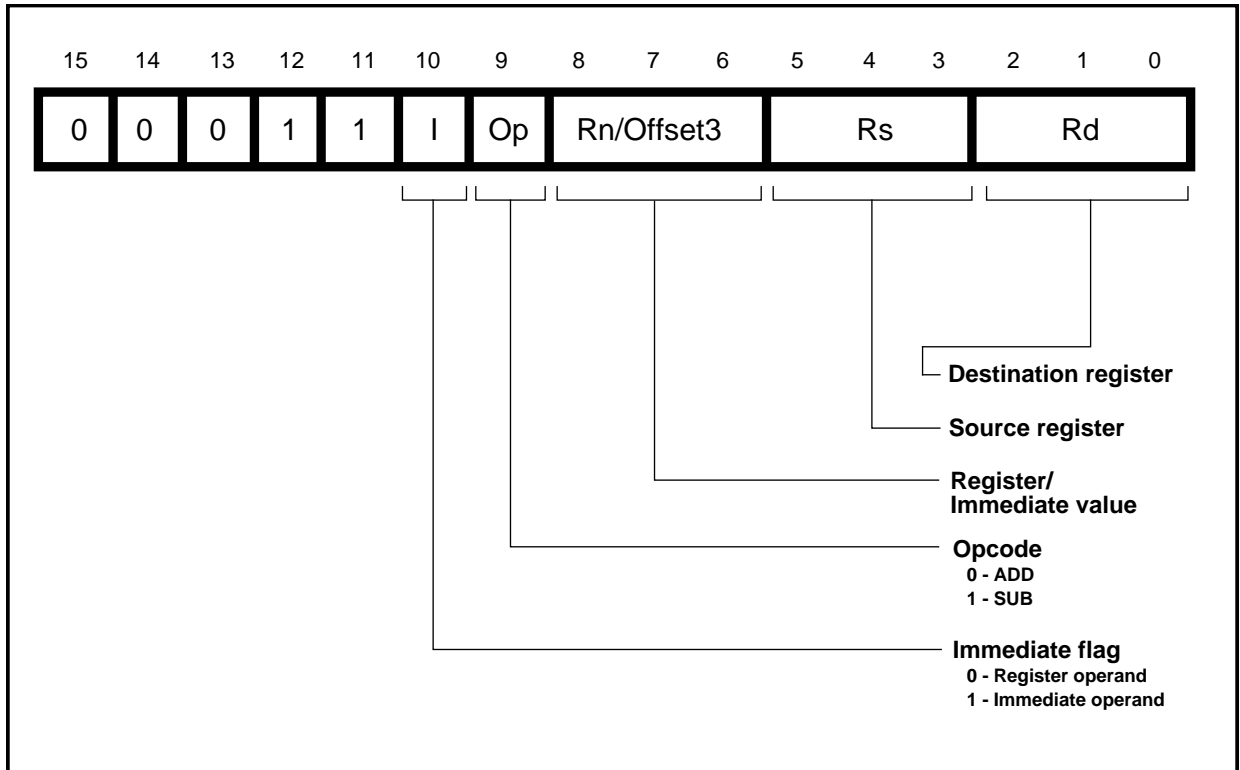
15 14 13 12 11 10 9 8 7 6 5 4 3 2 1 0

| 0 | 0 | 0 | 1 | 1 | I | Op | Rn/Offset3 | Rs | Rd |
|---|---|---|---|---|---|---|---|---|---|

Destination register

Source register

Register/
Immediate value

Opcode
0 - ADD
1 - SUB

Immediate flag
0 - Register operand
1 - Immediate operand